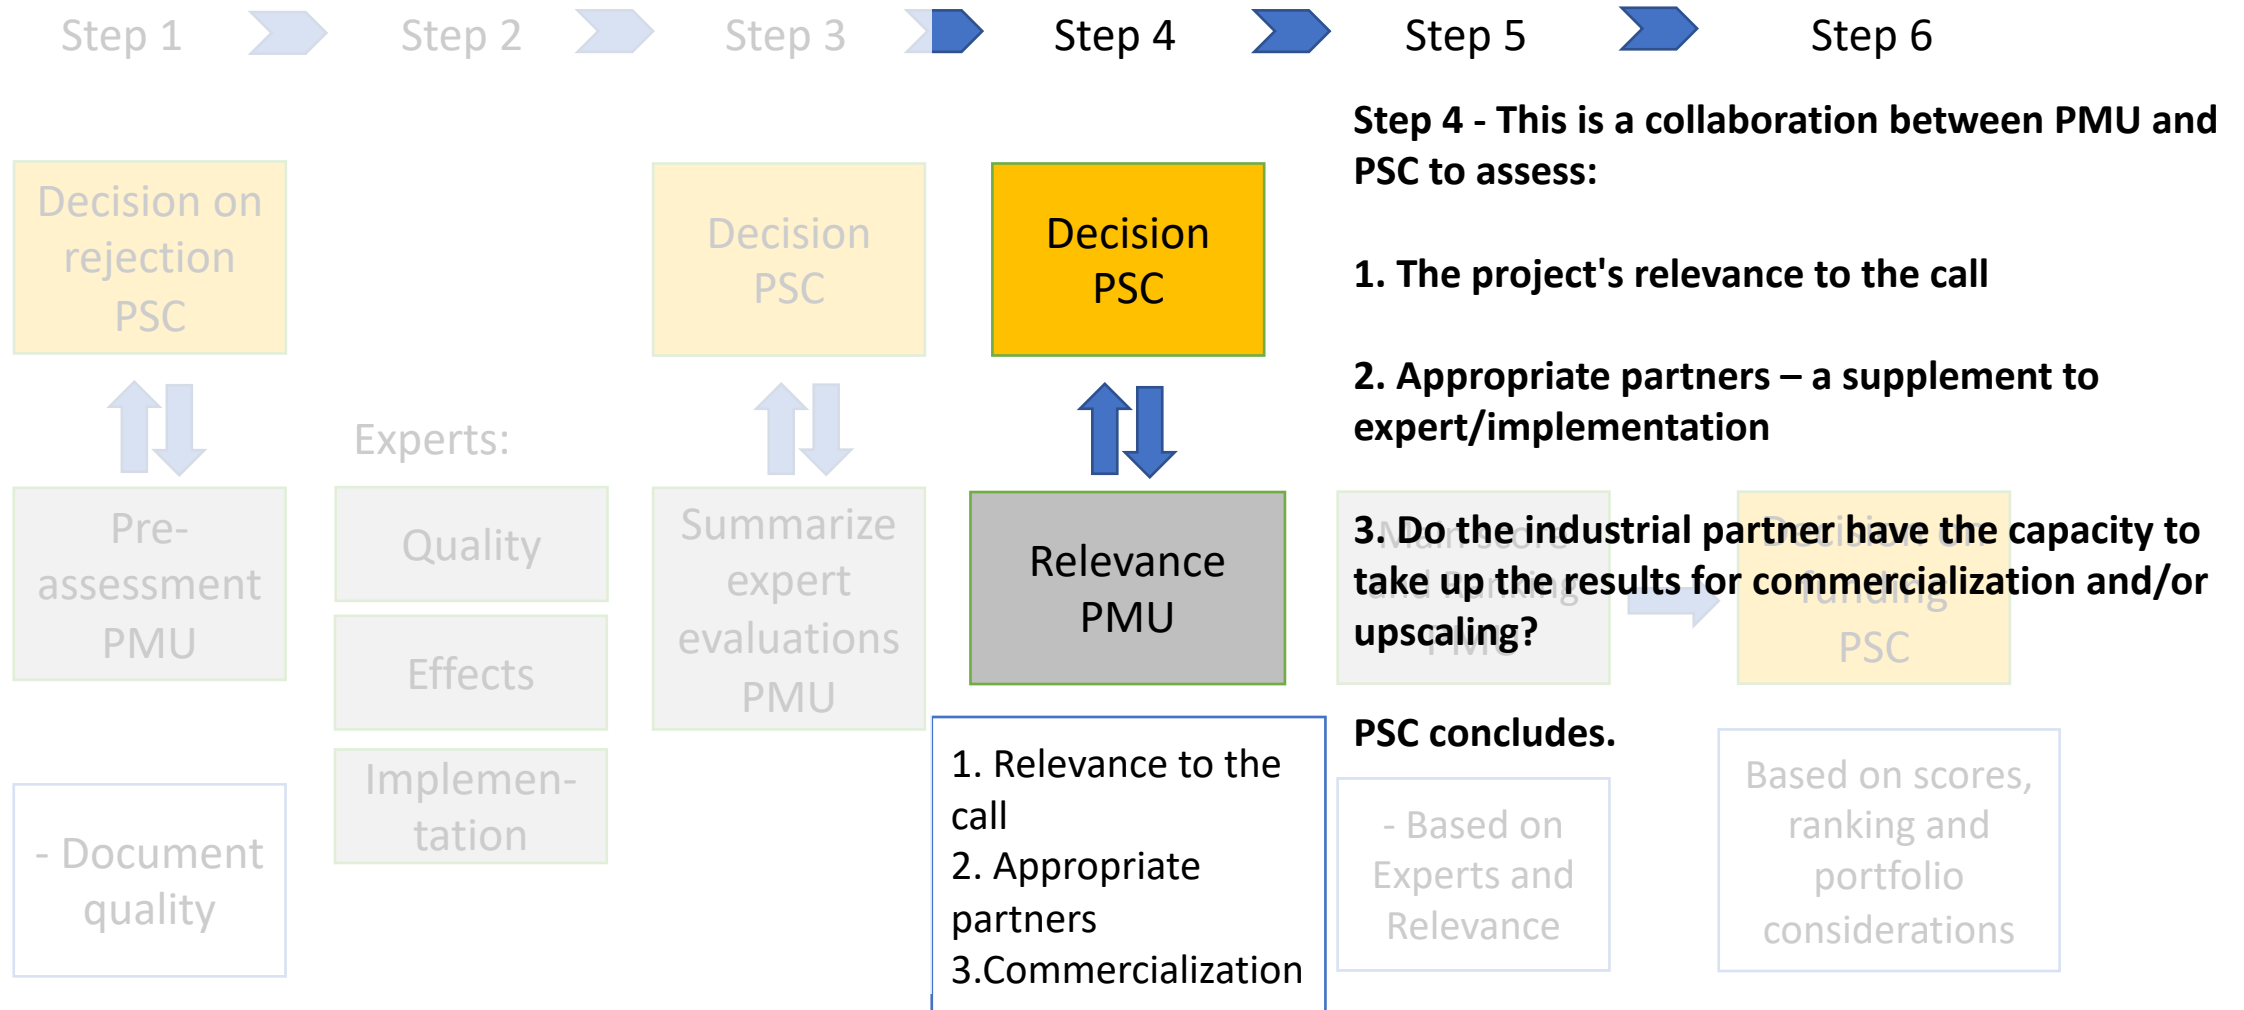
Step 1 Step 2 Step 3 Step 4 Step 5 Step 6

Decision on rejection PSC

Pre-assessment PMU

- Document quality

Experts:

Quality

Effects

Implementation

Decision PSC

Summarize expert evaluations PMU

Decision PSC

Relevance PMU

1. Relevance to the call
2. Appropriate partners
3.Commercialization

Step 4 - This is a collaboration between PMU and PSC to assess:

1. The project's relevance to the call

2. Appropriate partners – a supplement to expert/implementation

3. Do the industrial partner have the capacity to take up the results for commercialization and/or upscaling?

PSC concludes.

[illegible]

PSC

- Based on Experts and Relevance

Based on scores, ranking and portfolio considerations